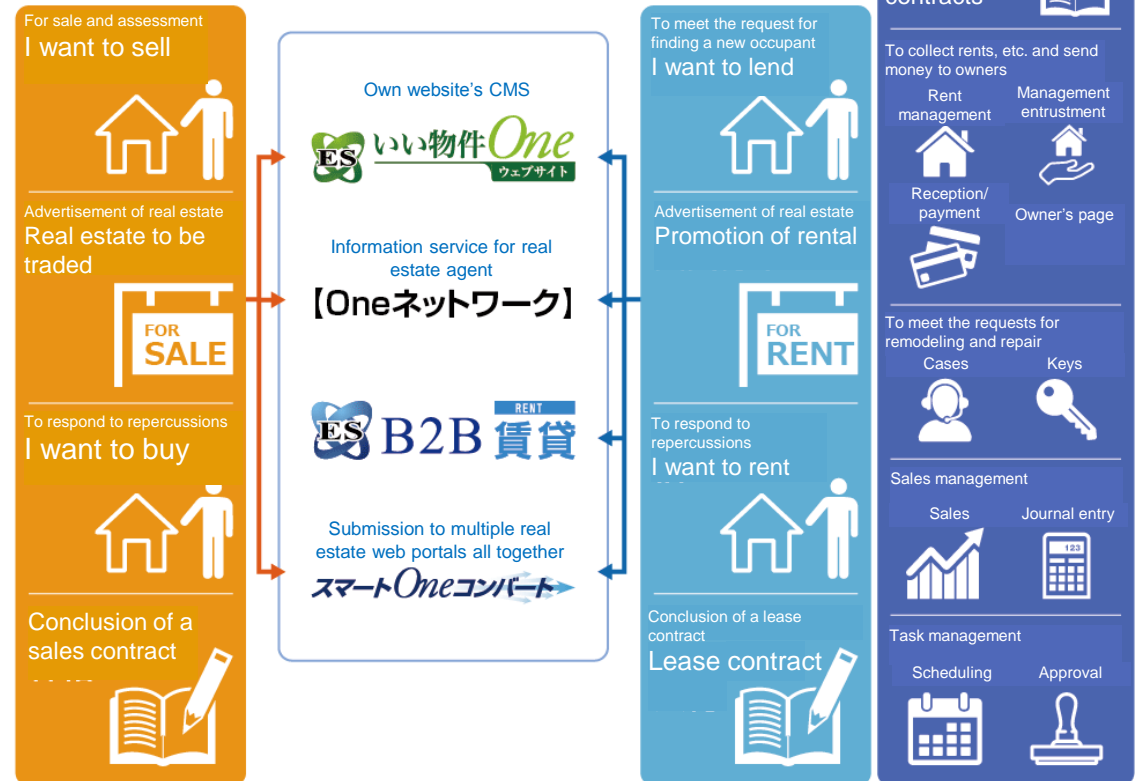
For sale and assessment
I want to sell

Advertisement of real estate
Real estate to be traded

FOR SALE

To respond to repercussions
I want to buy

Conclusion of a sales contract

Own website's CMS
ES いい物件One ウェブサイト

Information service for real estate agent
【Oneネットワーク】

ES B2B RENT 賃貸

Submission to multiple real estate web portals all together
スマートOneコンバート

To meet the request for finding a new occupant
I want to lend

Advertisement of real estate
Promotion of rental

FOR RENT

To respond to repercussions
I want to rent

Conclusion of a lease contract
Lease contract

contracts

To collect rents, etc. and send money to owners
Rent management
Management entrustment
Reception/ payment
Owner's page

To meet the requests for remodeling and repair
Cases
Keys

Sales management
Sales
Journal entry
123

Task management
Scheduling
Approval